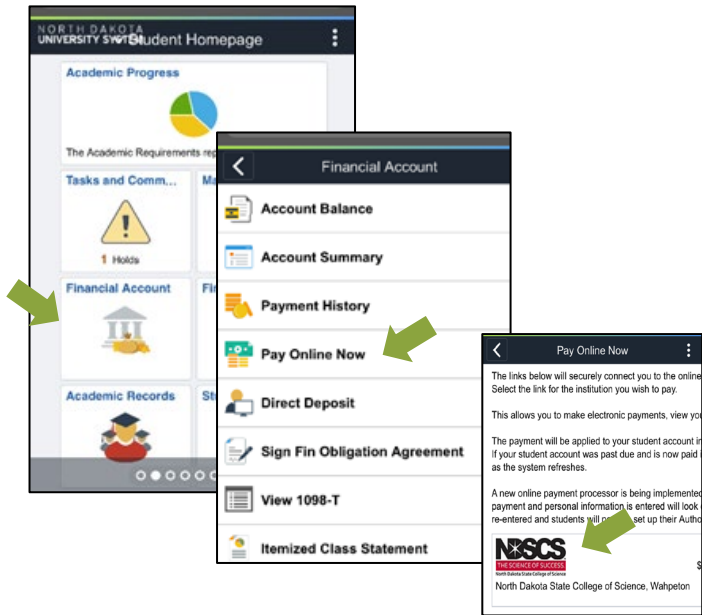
NORTH DAKOTA UNIVERSITY SYSTEM Student Homepage

Academic Progress

The Academic Requirements rep

Tasks and Comm...

Ma

1 Holds

Financial Account

Fi

Academic Records

St

Financial Account

Account Balance

Account Summary

Payment History

Pay Online Now

Direct Deposit

Sign Fin Obligation Agreement

View 1098-T

Itemized Class Statement

Pay Online Now

The links below will securely connect you to the online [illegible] Select the link for the institution you wish to pay.

This allows you to make electronic payments, view yo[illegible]

The payment will be applied to your student account i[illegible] If your student account was past due and is now paid i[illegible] as the system refreshes.

A new online payment processor is being implemented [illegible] payment and personal information is entered will look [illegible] re-entered and students will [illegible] set up their Autho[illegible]

NDSCS THE SCIENCE OF SUCCESS. North Dakota State College of Science

North Dakota State College of Science, Wahpeton

$